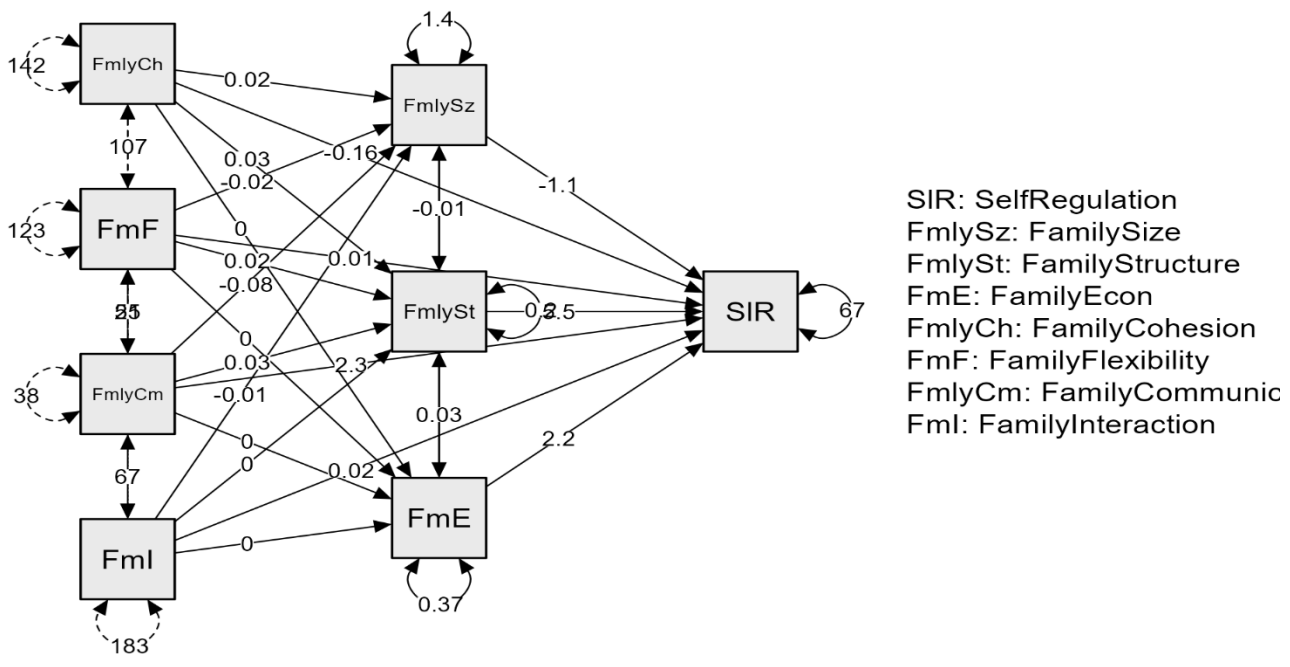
142
FmlyCh
107
123
FmF
25
38
FmlyCm
67
FmI
183
0.02
0.03
-0.16
-0.02
0
0.02
0.01
-0.08
0
0.03
-0.01
2.3
0
0
0.02
0
1.4
FmlySz
-0.01
FmlySt
0.2
3.5
0.03
FmE
0.37
-1.1
2.2
SIR
67

SIR: SelfRegulation
FmlySz: FamilySize
FmlySt: FamilyStructure
FmE: FamilyEcon
FmlyCh: FamilyCohesion
FmF: FamilyFlexibility
FmlyCm: FamilyCommunic
FmI: FamilyInteraction